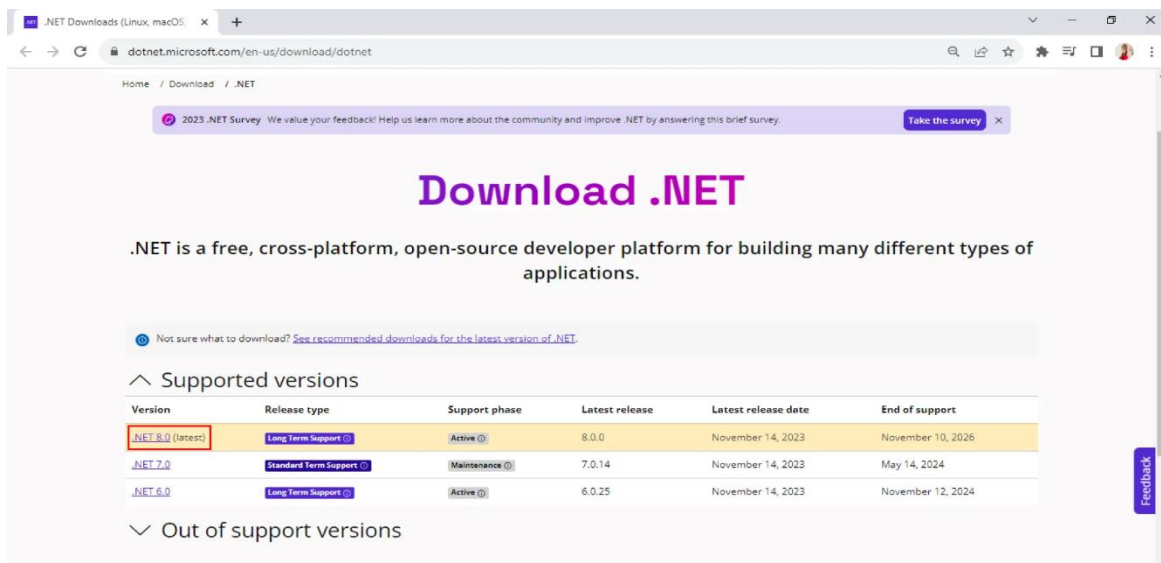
.NET .NET Downloads (Linux, macOS, ×

dotnet.microsoft.com/en-us/download/dotnet

Home / Download / .NET

2023 .NET Survey We value your feedback! Help us learn more about the community and improve .NET by answering this brief survey. Take the survey ×

Download .NET

.NET is a free, cross-platform, open-source developer platform for building many different types of applications.

Not sure what to download? See recommended downloads for the latest version of .NET.

Supported versions

| Version | Release type | Support phase | Latest release | Latest release date | End of support |
|---|---|---|---|---|---|
| .NET 8.0 (latest) | Long Term Support | Active | 8.0.0 | November 14, 2023 | November 10, 2026 |
| .NET 7.0 | Standard Term Support | Maintenance | 7.0.14 | November 14, 2023 | May 14, 2024 |
| .NET 6.0 | Long Term Support | Active | 6.0.25 | November 14, 2023 | November 12, 2024 |

Out of support versions

Feedback